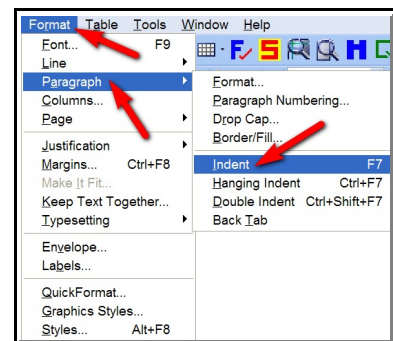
Format Table Tools Window Help

Font... F9
Line
Paragraph
Columns...
Page
Justification
Margins... Ctrl+F8
Make It Fit...
Keep Text Together...
Typesetting
Envelope...
Labels...
QuickFormat...
Graphics Styles...
Styles... Alt+F8

Format...
Paragraph Numbering...
Drop Cap...
Border/Fill...
Indent F7
Hanging Indent Ctrl+F7
Double Indent Ctrl+Shift+F7
Back Tab